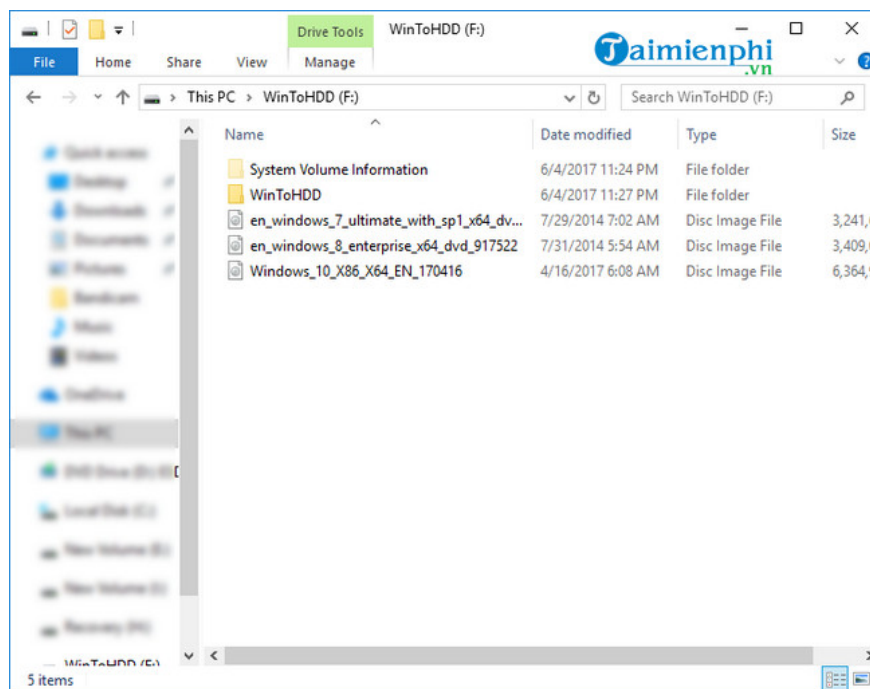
Drive Tools WinToHDD (F:)

File Home Share View Manage

Taimienphi.vn

This PC > WinToHDD (F:)

Search WinToHDD (F:)

| Name | Date modified | Type | Size |
|---|---|---|---|
| System Volume Information | 6/4/2017 11:24 PM | File folder | |
| WinToHDD | 6/4/2017 11:27 PM | File folder | |
| en_windows_7_ultimate_with_sp1_x64_dv... | 7/29/2014 7:02 AM | Disc Image File | 3,241,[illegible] |
| en_windows_8_enterprise_x64_dvd_917522 | 7/31/2014 5:54 AM | Disc Image File | 3,409,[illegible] |
| Windows_10_X86_X64_EN_170416 | 4/16/2017 6:08 AM | Disc Image File | 6,364,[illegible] |

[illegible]

WinToHDD (F:)

5 items